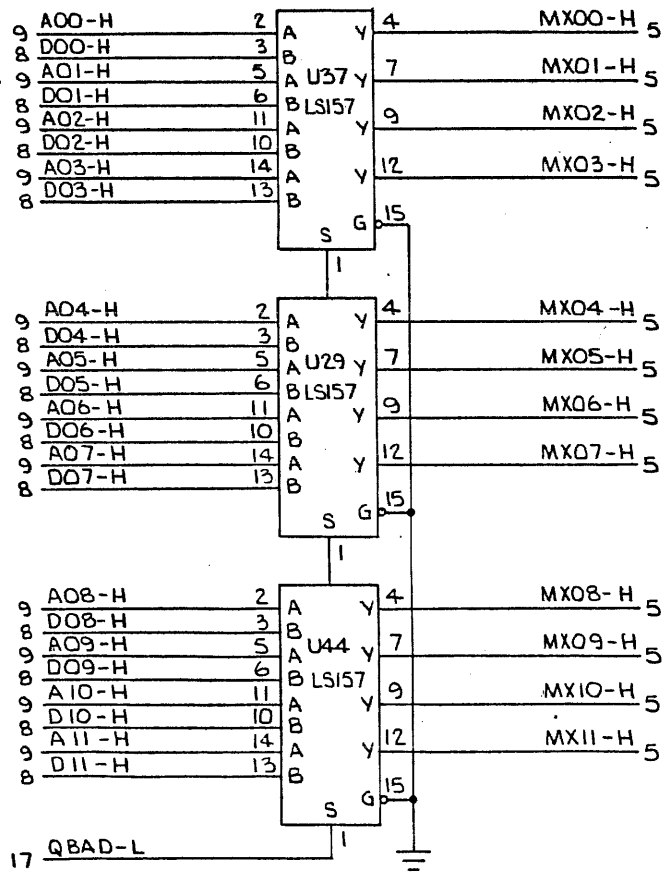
9 A00-H 2 A
8 D00-H 3 B
9 A01-H 5 A U37 Y 7 MX01-H 5
8 D01-H 6 B LS157
9 A02-H 11 A Y 9 MX02-H 5
8 D02-H 10 B
9 A03-H 14 A Y 12 MX03-H 5
8 D03-H 13 B
Y 4 MX00-H 5
S G 15
1

9 A04-H 2 A Y 4 MX04-H 5
8 D04-H 3 B
9 A05-H 5 A U29 Y 7 MX05-H 5
8 D05-H 6 B LS157
9 A06-H 11 A Y 9 MX06-H 5
8 D06-H 10 B
9 A07-H 14 A Y 12 MX07-H 5
8 D07-H 13 B
S G 15
1

9 A08-H 2 A Y 4 MX08-H 5
8 D08-H 3 B
9 A09-H 5 A U44 Y 7 MX09-H 5
8 D09-H 6 B LS157
9 A10-H 11 A Y 9 MX10-H 5
8 D10-H 10 B
9 A11-H 14 A Y 12 MX11-H 5
8 D11-H 13 B
S G 15
17 QBAD-L 1